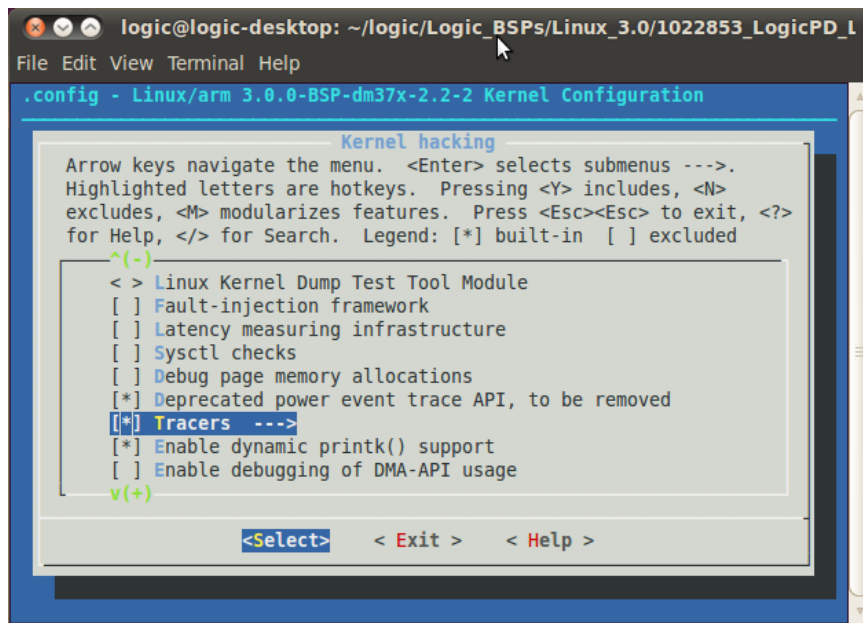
logic@logic-desktop: ~/logic/Logic_BSPs/Linux_3.0/1022853_LogicPD_L

File Edit View Terminal Help

.config - Linux/arm 3.0.0-BSP-dm37x-2.2-2 Kernel Configuration

Kernel hacking

Arrow keys navigate the menu. <Enter> selects submenus --->. Highlighted letters are hotkeys. Pressing <Y> includes, <N> excludes, <M> modularizes features. Press <Esc><Esc> to exit, <?> for Help, </> for Search. Legend: [*] built-in [ ] excluded

^(-)

< > Linux Kernel Dump Test Tool Module
[ ] Fault-injection framework
[ ] Latency measuring infrastructure
[ ] Sysctl checks
[ ] Debug page memory allocations
[*] Deprecated power event trace API, to be removed
[*] Tracers --->
[*] Enable dynamic printk() support
[ ] Enable debugging of DMA-API usage

v(+)

<Select> < Exit > < Help >